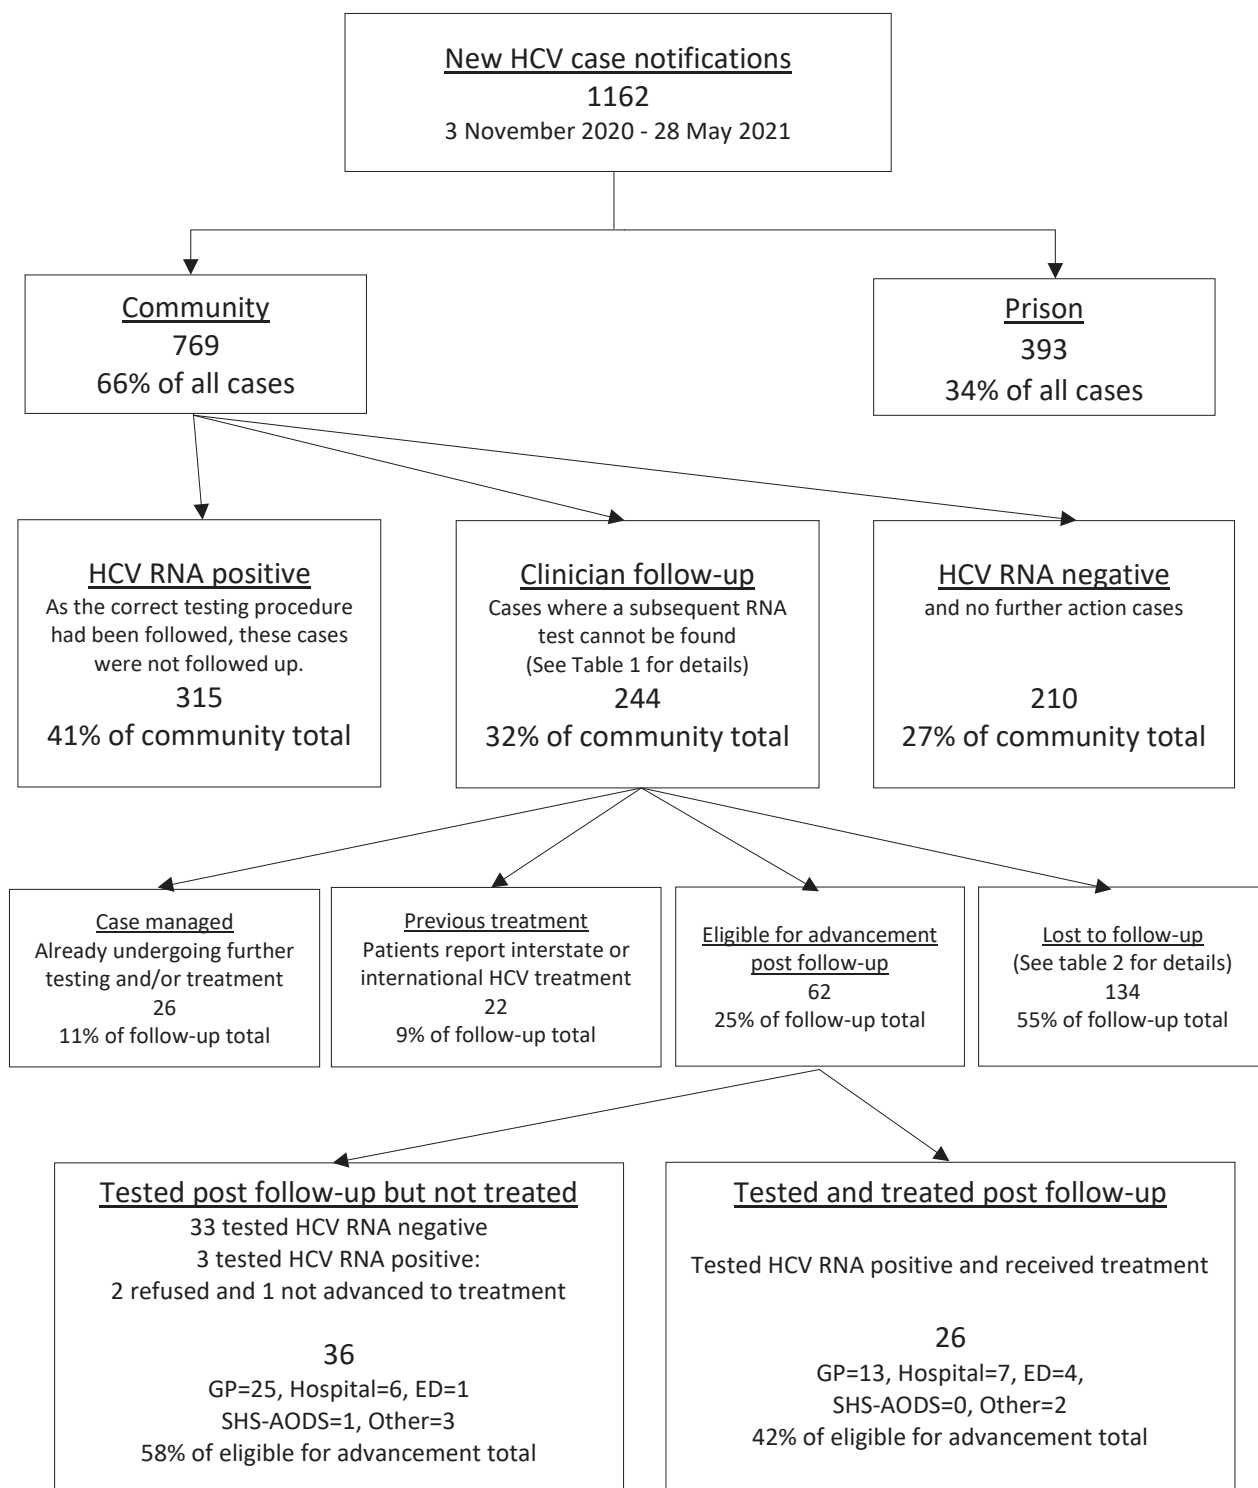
New HCV case notifications
1162
3 November 2020 - 28 May 2021

Community
769
66% of all cases

Prison
393
34% of all cases

HCV RNA positive
As the correct testing procedure had been followed, these cases were not followed up.
315
41% of community total

Clinician follow-up
Cases where a subsequent RNA test cannot be found
(See Table 1 for details)
244
32% of community total

HCV RNA negative
and no further action cases
210
27% of community total

Case managed
Already undergoing further testing and/or treatment
26
11% of follow-up total

Previous treatment
Patients report interstate or international HCV treatment
22
9% of follow-up total

Eligible for advancement post follow-up
62
25% of follow-up total

Lost to follow-up
(See table 2 for details)
134
55% of follow-up total

Tested post follow-up but not treated
33 tested HCV RNA negative
3 tested HCV RNA positive:
2 refused and 1 not advanced to treatment

36
GP=25, Hospital=6, ED=1
SHS-AODS=1, Other=3
58% of eligible for advancement total

Tested and treated post follow-up

Tested HCV RNA positive and received treatment

26
GP=13, Hospital=7, ED=4,
SHS-AODS=0, Other=2
42% of eligible for advancement total